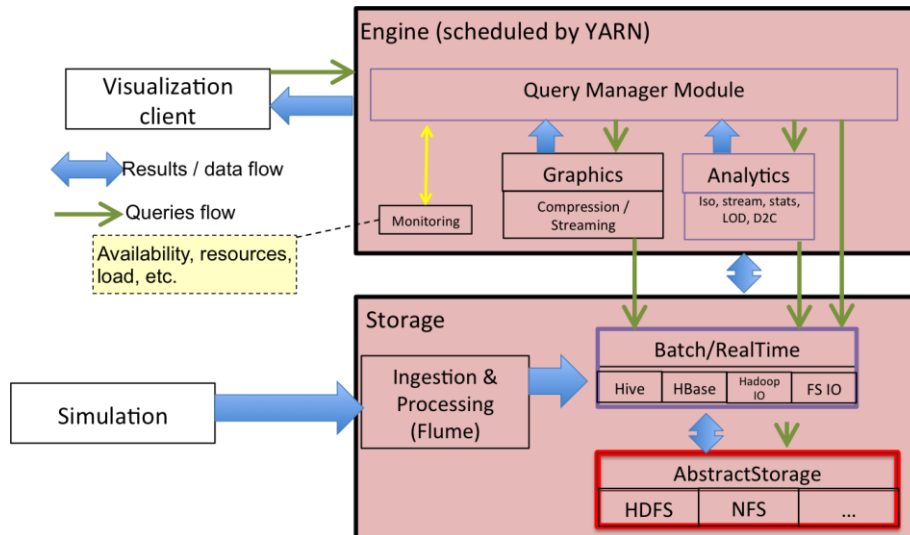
Engine (scheduled by YARN)

Visualization client

Query Manager Module

Results / data flow

Queries flow

Graphics

Compression / Streaming

Analytics

Iso, stream, stats, LOD, D2C

Monitoring

Availability, resources, load, etc.

Storage

Simulation

Ingestion & Processing (Flume)

Batch/RealTime

Hive

HBase

Hadoop IO

FS IO

AbstractStorage

HDFS

NFS

...